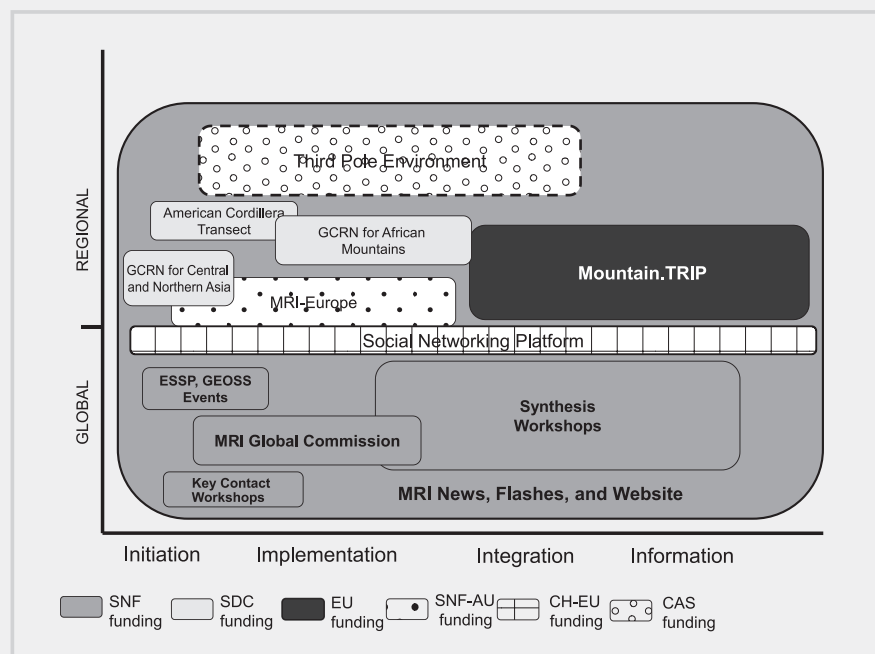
REGIONAL

GLOBAL

Third Pole Environment

American Cordillera Transect

GCRN for African Mountains

Mountain.TRIP

GCRN for Central and Northern Asia

MRI-Europe

Social Networking Platform

ESSP, GEOSS Events

Synthesis Workshops

MRI Global Commission

Key Contact Workshops

MRI News, Flashes, and Website

Initiation Implementation Integration Information

SNF funding SDC funding EU funding SNF-AU funding CH-EU funding CAS funding